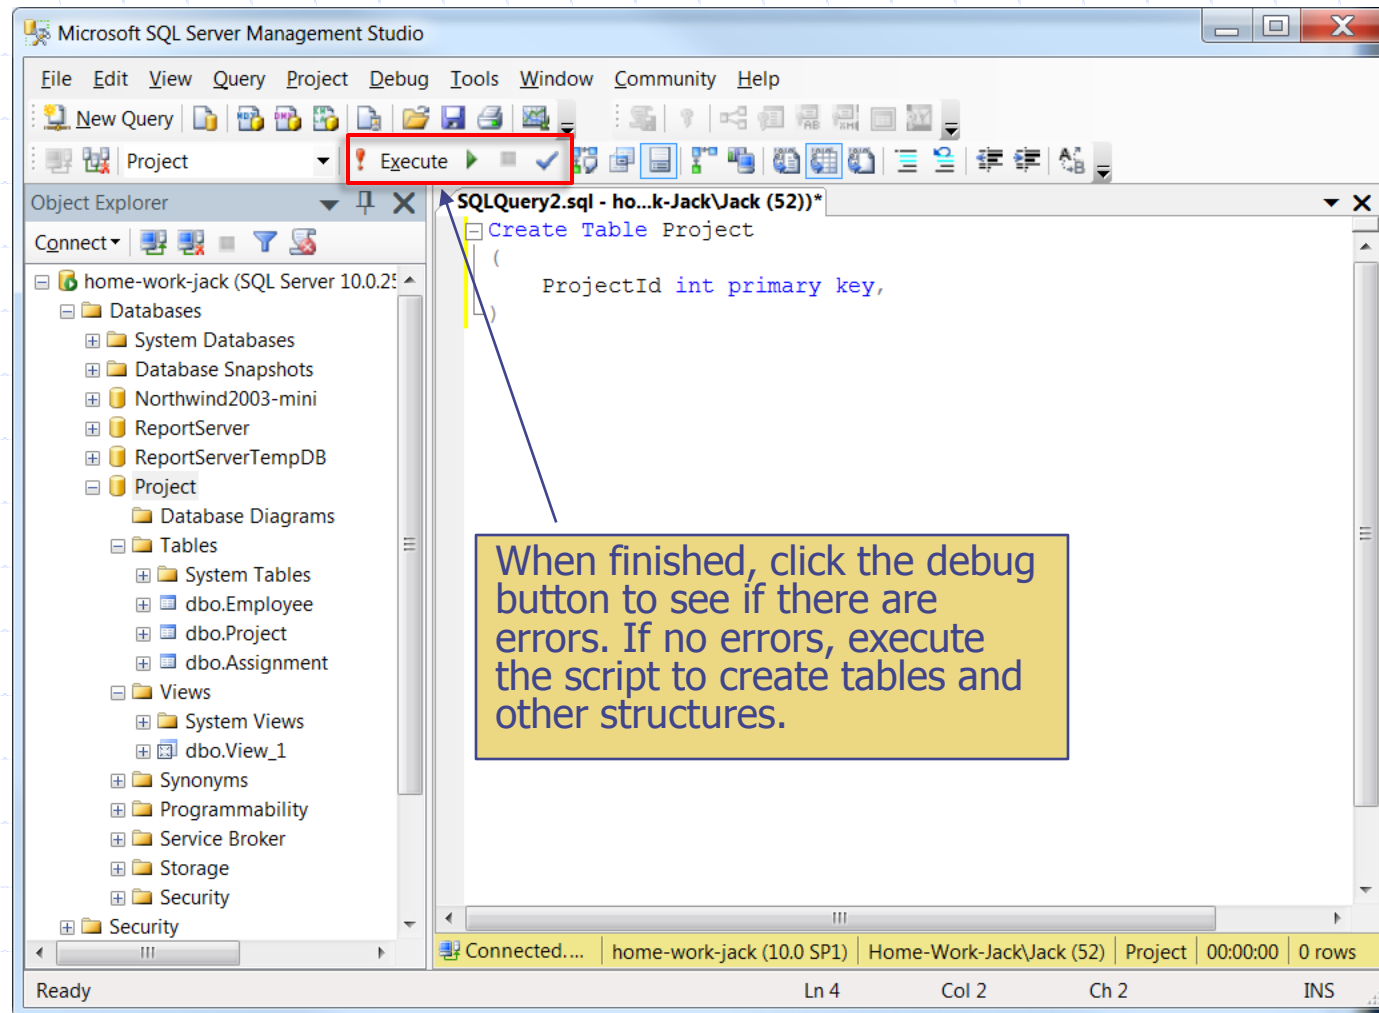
Microsoft SQL Server Management Studio

File Edit View Query Project Debug Tools Window Community Help

New Query

Project

Execute

Object Explorer

Connect

home-work-jack (SQL Server 10.0.2

Databases

System Databases

Database Snapshots

Northwind2003-mini

ReportServer

ReportServerTempDB

Project

Database Diagrams

Tables

System Tables

dbo.Employee

dbo.Project

dbo.Assignment

Views

System Views

dbo.View_1

Synonyms

Programmability

Service Broker

Storage

Security

Security

SQLQuery2.sql - ho...k-Jack\Jack (52))*

Create Table Project
(
ProjectId int primary key,
)

When finished, click the debug button to see if there are errors. If no errors, execute the script to create tables and other structures.

Connected.... | home-work-jack (10.0 SP1) | Home-Work-Jack\Jack (52) | Project | 00:00:00 | 0 rows

Ready Ln 4 Col 2 Ch 2 INS